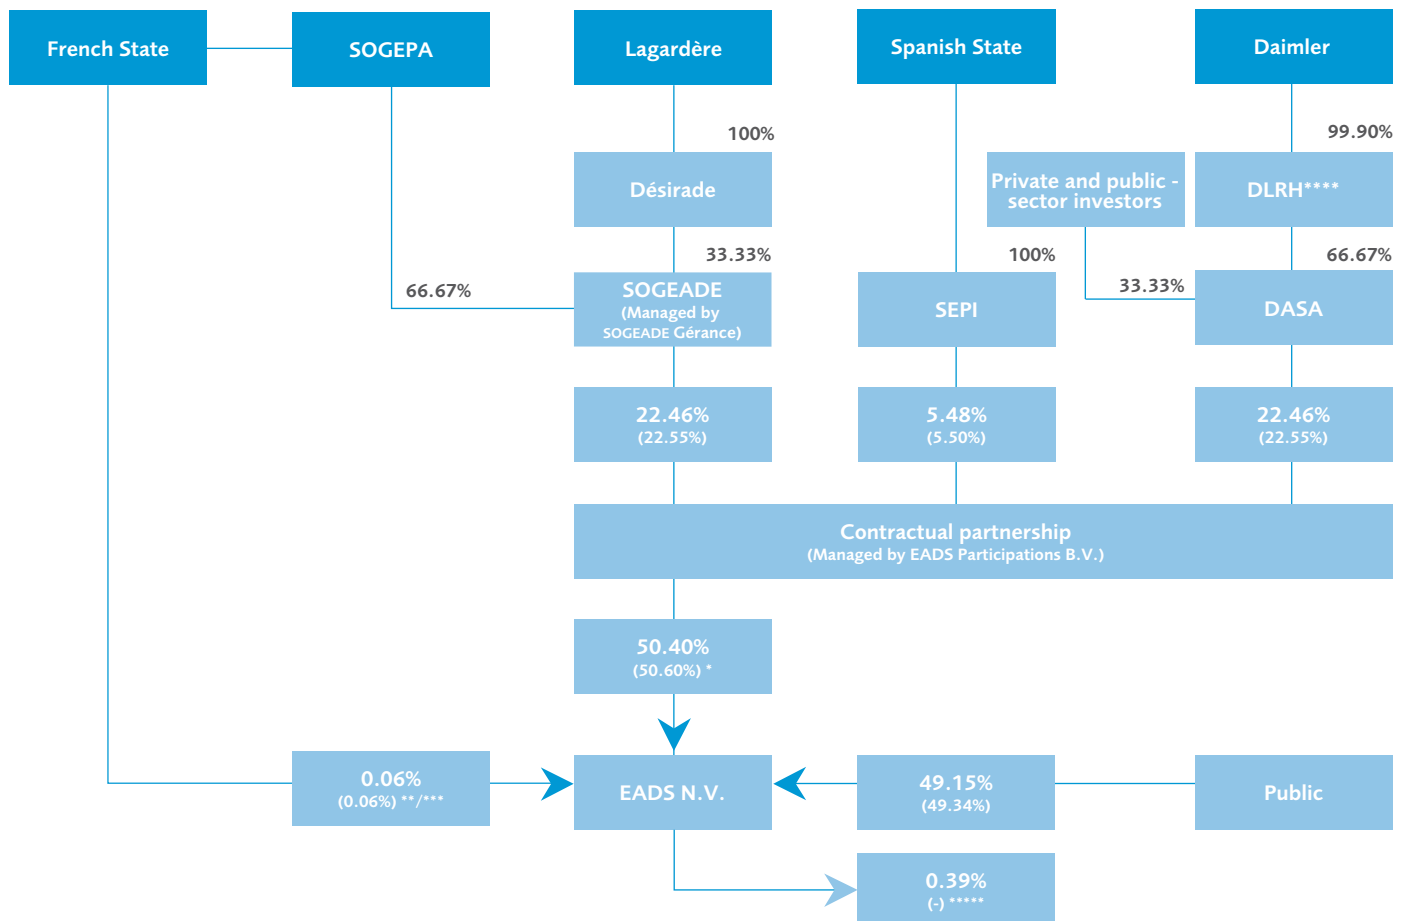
French State

SOGEPA

Lagardère

Spanish State

Daimler

100%

99.90%

Désirade

Private and public - sector investors

DLRH****

33.33%

100%

66.67%

66.67%

SOGEADE
(Managed by SOGEADE Gérance)

SEPI

33.33%

DASA

22.46%
(22.55%)

5.48%
(5.50%)

22.46%
(22.55%)

Contractual partnership
(Managed by EADS Participations B.V.)

50.40%
(50.60%) *

0.06%
(0.06%) **/***

EADS N.V.

49.15%
(49.34%)

Public

0.39%
(-) *****